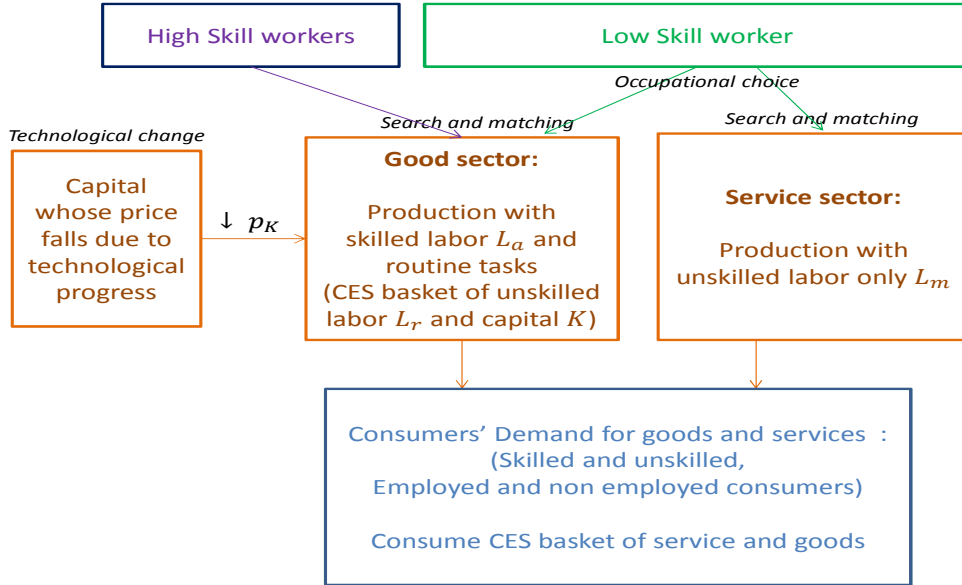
High Skill workers

Low Skill worker

Occupational choice

Technological change

Search and matching

Search and matching

Capital whose price falls due to technological progress

$\downarrow\ p_K$

Good sector:

Production with skilled labor $L_a$ and routine tasks (CES basket of unskilled labor $L_r$ and capital $K$)

Service sector:

Production with unskilled labor only $L_m$

Consumers' Demand for goods and services : (Skilled and unskilled, Employed and non employed consumers)

Consume CES basket of service and goods